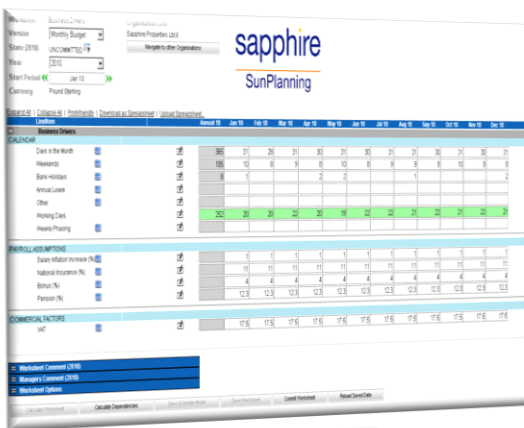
Worksheet Business Drivers
Version Monthly Budget
State (2010) UNCOMMITTED
Year 2010
Start Period Jan 10
Currency Pound Sterling

Organisation Unit
Sapphire Properties Ltd
Navigate to other Organisations

sapphire
SunPlanning

Expand All | Collapse All | Print/friendly | Download as Spreadsheet | Upload Spreadsheet

| LineItem | | | Annual 10 | Jan 10 | Feb 10 | Mar 10 | Apr 10 | May 10 | Jun 10 | Jul 10 | Aug 10 | Sep 10 | Oct 10 | Nov 10 | Dec 10 |
|---|---|---|---|---|---|---|---|---|---|---|---|---|---|---|---|
| Business Drivers | | | | | | | | | | | | | | | |
| CALENDAR | | | | | | | | | | | | | | | |
| Days in the Month | | | 365 | 31 | 28 | 31 | 30 | 31 | 30 | 31 | 31 | 30 | 31 | 30 | 31 |
| Weekends | | | 105 | 10 | 8 | 9 | 8 | 10 | 8 | 9 | 9 | 8 | 10 | 8 | 8 |
| Bank Holidays | | | 8 | 1 | | | 2 | 2 | | | 1 | | | | 2 |
| Annual Leave | | | | | | | | | | | | | | | |
| Other | | | | | | | | | | | | | | | |
| Working Days | | | 252 | 20 | 20 | 22 | 20 | 19 | 22 | 22 | 21 | 22 | 21 | 22 | 21 |
| Weekly Phasing | | | | | | | | | | | | | | | |
| PAYROLL ASSUMPTIONS | | | | | | | | | | | | | | | |
| Salary Inflation Increase (%) | | | | 1 | 1 | 1 | 1 | 1 | 1 | 1 | 1 | 1 | 1 | 1 | 1 |
| National Insurance (%) | | | | 11 | 11 | 11 | 11 | 11 | 11 | 11 | 11 | 11 | 11 | 11 | 11 |
| Bonus (%) | | | | 4 | 4 | 4 | 4 | 4 | 4 | 4 | 4 | 4 | 4 | 4 | 4 |
| Pension (%) | | | | 12.3 | 12.3 | 12.3 | 12.3 | 12.3 | 12.3 | 12.3 | 12.3 | 12.3 | 12.3 | 12.3 | 12.3 |
| COMMERCIAL FACTORS | | | | | | | | | | | | | | | |
| VAT | | | | 17.5 | 17.5 | 17.5 | 17.5 | 17.5 | 17.5 | 17.5 | 17.5 | 17.5 | 17.5 | 17.5 | 17.5 |

Worksheet Comment (2010)
Managers Comment (2010)
Worksheet Options

Calculate Worksheet | Calculate Dependencies | Save & Update Model | Save Worksheet | Commit Worksheet | Reload Saved Data